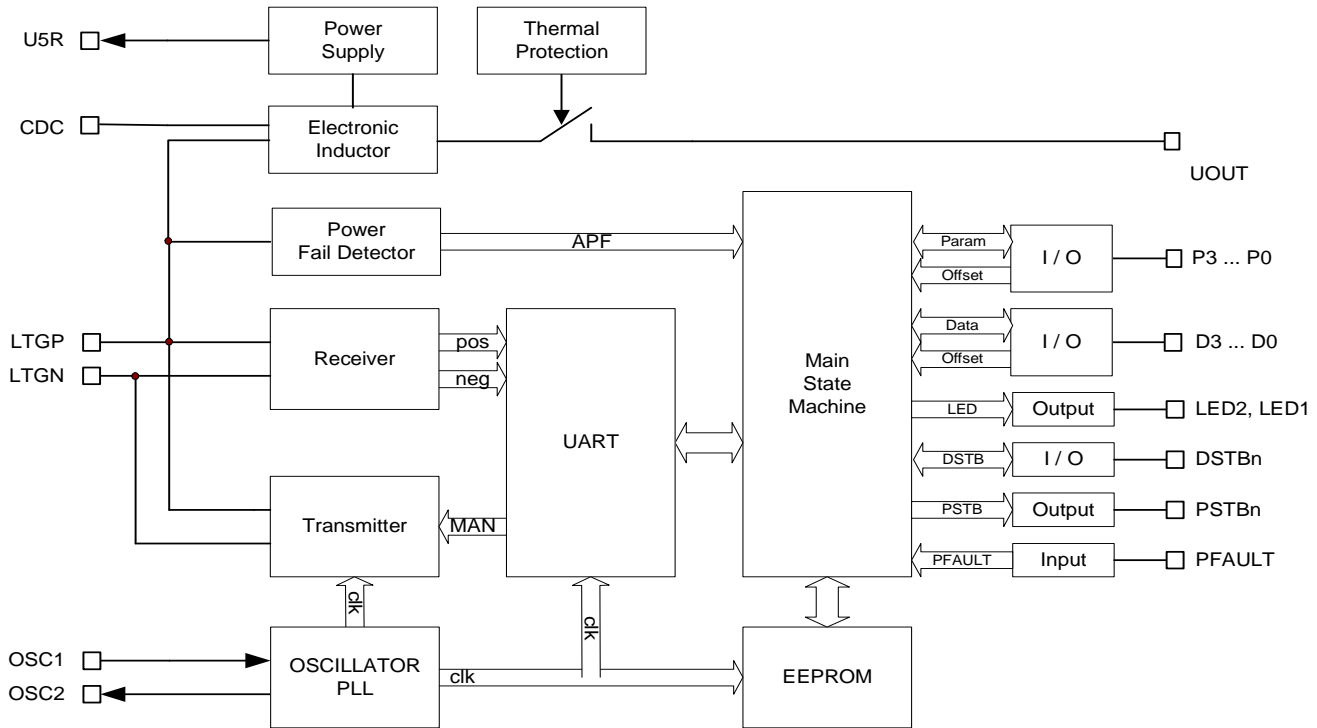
U5R
Power Supply
Thermal Protection
CDC
Electronic Inductor
UOUT
Power Fail Detector
APF
Main State Machine
Param
Offset
I / O
P3 ... P0
Data
Offset
I / O
D3 ... D0
LTGP
LTGN
Receiver
pos
neg
UART
LED
Output
LED2, LED1
DSTB
I / O
DSTBn
Transmitter
MAN
PSTB
Output
PSTBn
PFAULT
Input
PFAULT
clk
clk
OSC1
OSC2
OSCILLATOR PLL
clk
EEPROM